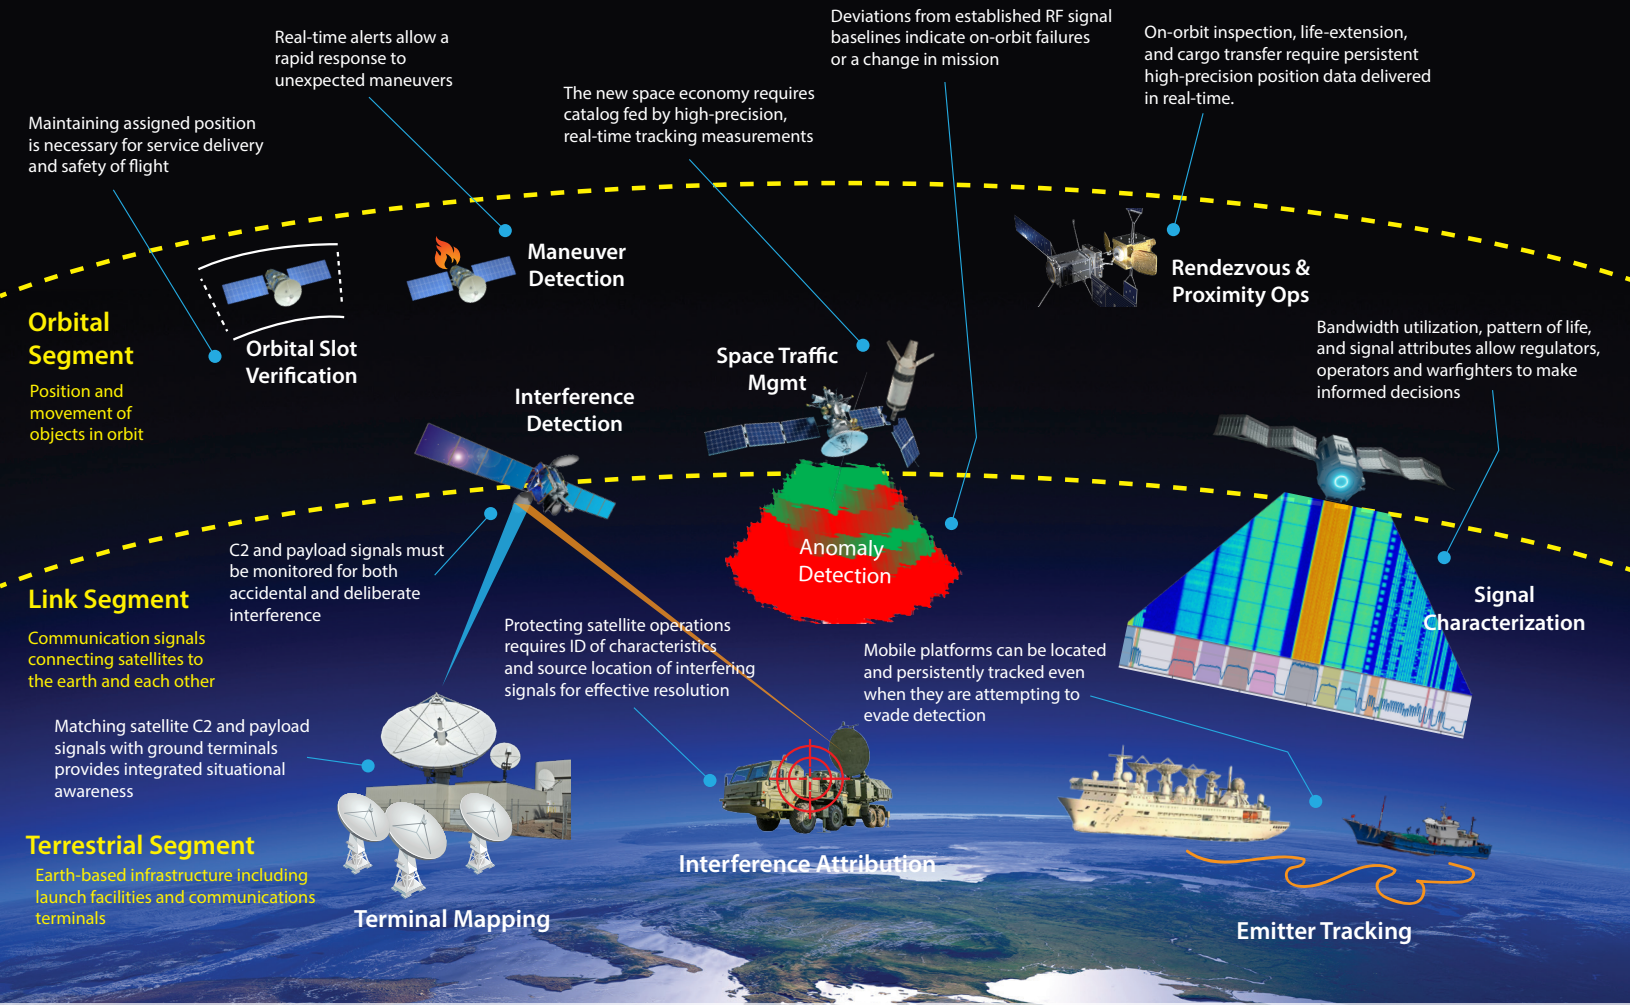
Real-time alerts allow a rapid response to unexpected maneuvers

Deviations from established RF signal baselines indicate on-orbit failures or a change in mission

On-orbit inspection, life-extension, and cargo transfer require persistent high-precision position data delivered in real-time.

Maintaining assigned position is necessary for service delivery and safety of flight

The new space economy requires catalog fed by high-precision, real-time tracking measurements

Maneuver Detection

Rendezvous & Proximity Ops

Orbital Segment

Position and movement of objects in orbit

Orbital Slot Verification

Space Traffic Mgmt

Bandwidth utilization, pattern of life, and signal attributes allow regulators, operators and warfighters to make informed decisions

Interference Detection

Anomaly Detection

C2 and payload signals must be monitored for both accidental and deliberate interference

Link Segment

Communication signals connecting satellites to the earth and each other

Signal Characterization

Protecting satellite operations requires ID of characteristics and source location of interfering signals for effective resolution

Mobile platforms can be located and persistently tracked even when they are attempting to evade detection

Matching satellite C2 and payload signals with ground terminals provides integrated situational awareness

Terrestrial Segment

Earth-based infrastructure including launch facilities and communications terminals

Terminal Mapping

Interference Attribution

Emitter Tracking